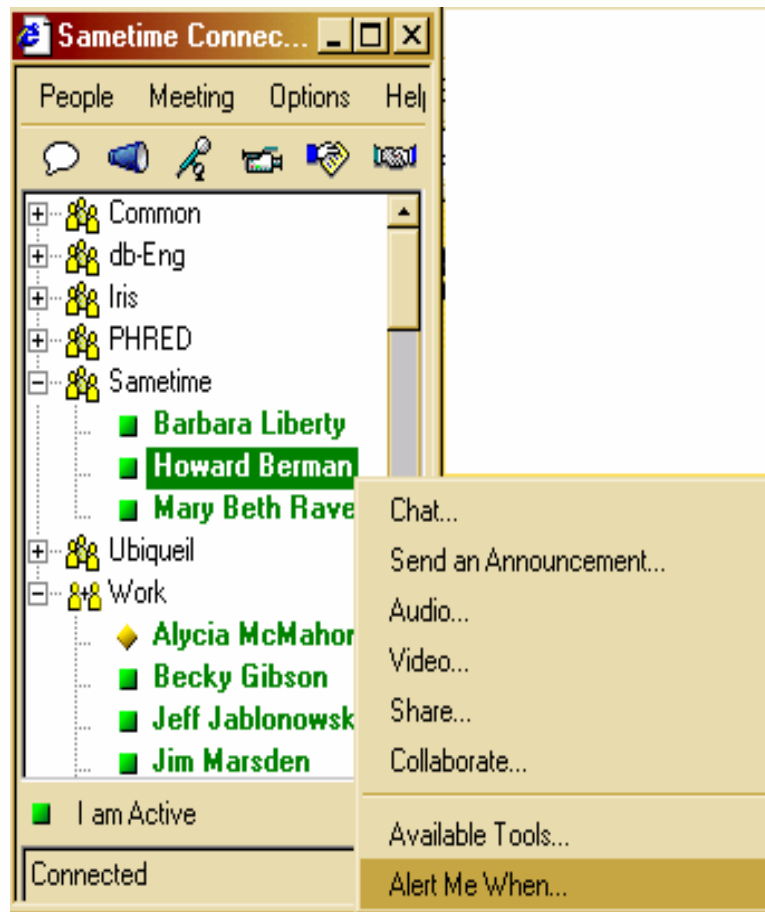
Sametime Connec...

People Meeting Options Hel

Common
db-Eng
Iris
PHRED
Sametime
Barbara Liberty
Howard Berman
Mary Beth Rave
Ubiqueil
Work
Alycia McMahor
Becky Gibson
Jeff Jablonowsk
Jim Marsden

I am Active

Connected

Chat...
Send an Announcement...
Audio...
Video...
Share...
Collaborate...
Available Tools...
Alert Me When...